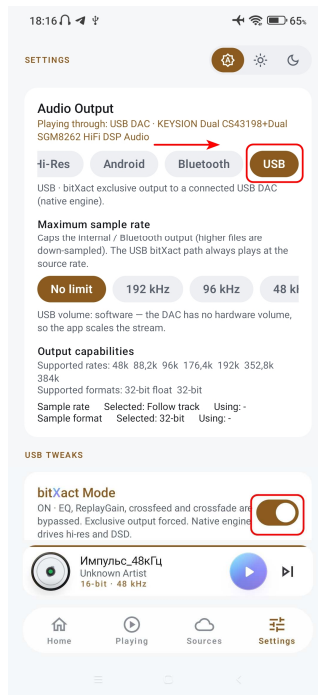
18:16 65

SETTINGS

Audio Output
Playing through: USB DAC · KEYSION Dual CS43198+Dual SGM8262 HiFi DSP Audio

i-Res Android Bluetooth USB

USB · bitXact exclusive output to a connected USB DAC (native engine).

Maximum sample rate
Caps the internal / Bluetooth output (higher files are down-sampled). The USB bitXact path always plays at the source rate.

No limit 192 kHz 96 kHz 48 k

USB volume: software — the DAC has no hardware volume, so the app scales the stream.

Output capabilities
Supported rates: 48k 88,2k 96k 176,4k 192k 352,8k 384k
Supported formats: 32-bit float 32-bit
Sample rate Selected: Follow track Using: -
Sample format Selected: 32-bit Using: -

USB TWEAKS

bitXact Mode
ON · EQ, ReplayGain, crossfeed and crossfade are bypassed. Exclusive output forced. Native engine drives hi-res and DSD.

Импульс_48кГц
Unknown Artist
16-bit · 48 kHz

Home Playing Sources Settings